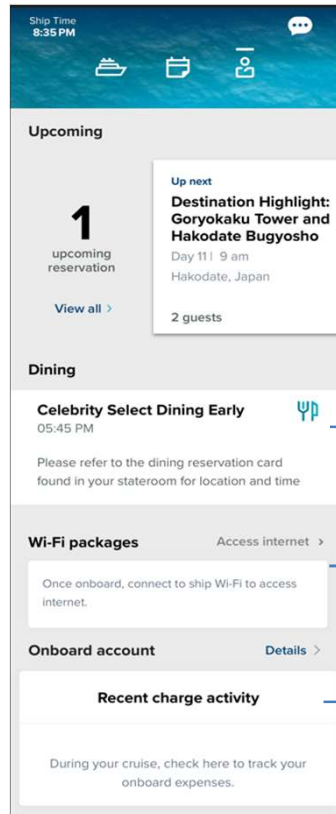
Ship Time
8:35 PM

Upcoming

1
upcoming reservation

View all >

Up next
Destination Highlight: Goryokaku Tower and Hakodate Bugyosho
Day 11 | 9 am
Hakodate, Japan

2 guests

Dining

Celebrity Select Dining Early
05:45 PM

Please refer to the dining reservation card found in your stateroom for location and time

Wi-Fi packages
Access internet >

Once onboard, connect to ship Wi-Fi to access internet.

Onboard account
Details >

Recent charge activity

During your cruise, check here to track your onboard expenses.